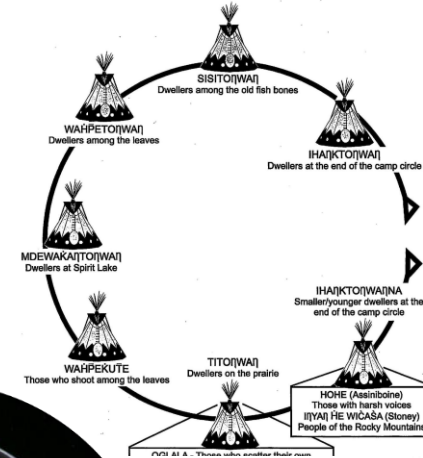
SISITOŊWAŊ
Dwellers among the old fish bones

WAȞPETOŊWAŊ
Dwellers among the leaves

IHAŊKTOŊWAŊ
Dwellers at the end of the camp circle

MDEWAKAŊTOŊWAŊ
Dwellers at Spirit Lake

IHAŊKTOŊWAŊNA
Smaller/younger dwellers at the end of the camp circle

WAȞPEKUTE
Those who shoot among the leaves

TITOŊWAŊ
Dwellers on the prairie

HOHE (Assiniboine)
Those with harsh voices
IŊYAŊ ȞE WIČAŠA (Stoney)
People of the Rocky Mountains

OGLALA - Those who scatter their own